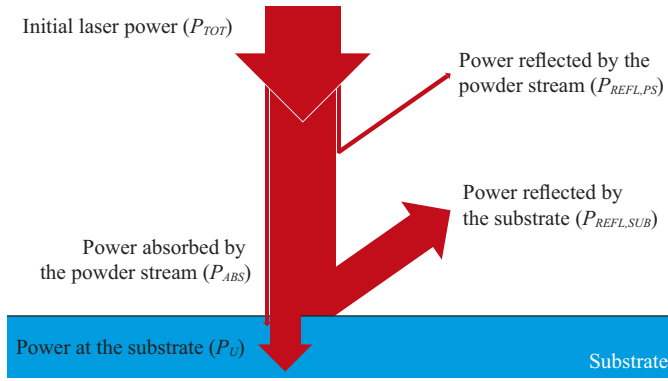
Initial laser power ($P_{TOT}$)

Power reflected by the powder stream ($P_{REFL,PS}$)

Power reflected by the substrate ($P_{REFL,SUB}$)

Power absorbed by the powder stream ($P_{ABS}$)

Power at the substrate ($P_{U}$)

Substrate